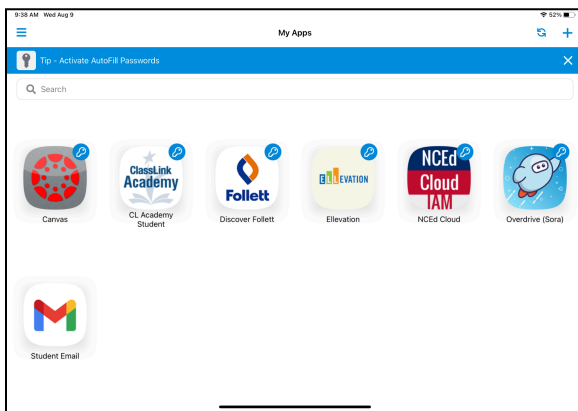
9:38 AM Wed Aug 9

52%

My Apps

Tip - Activate AutoFill Passwords

Search

Canvas

ClassLink Academy

CL Academy Student

Follett

Discover Follett

ELLEVATION

Ellevation

NCEd Cloud IAM

NCEd Cloud

Overdrive (Sora)

Student Email